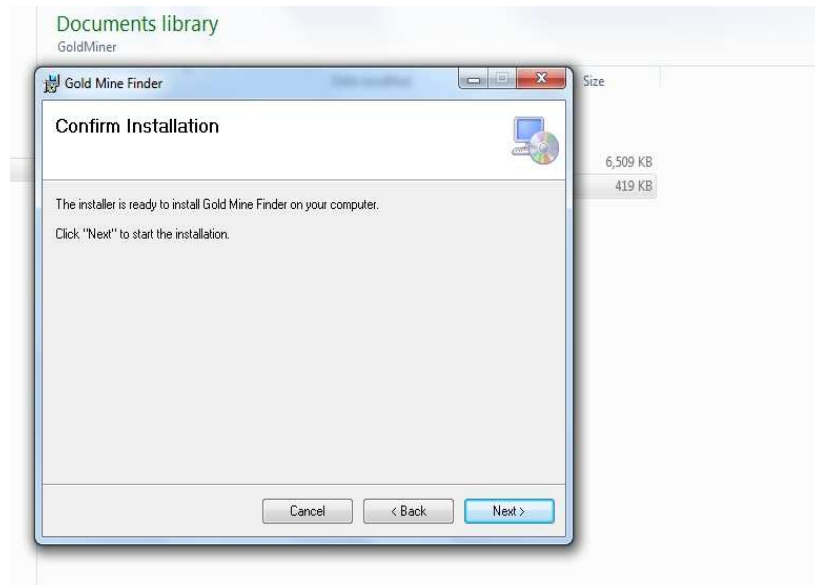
Documents library
GoldMiner

Gold Mine Finder

Size

Confirm Installation

6,509 KB
419 KB

The installer is ready to install Gold Mine Finder on your computer.

Click "Next" to start the installation.

Cancel
< Back
Next >